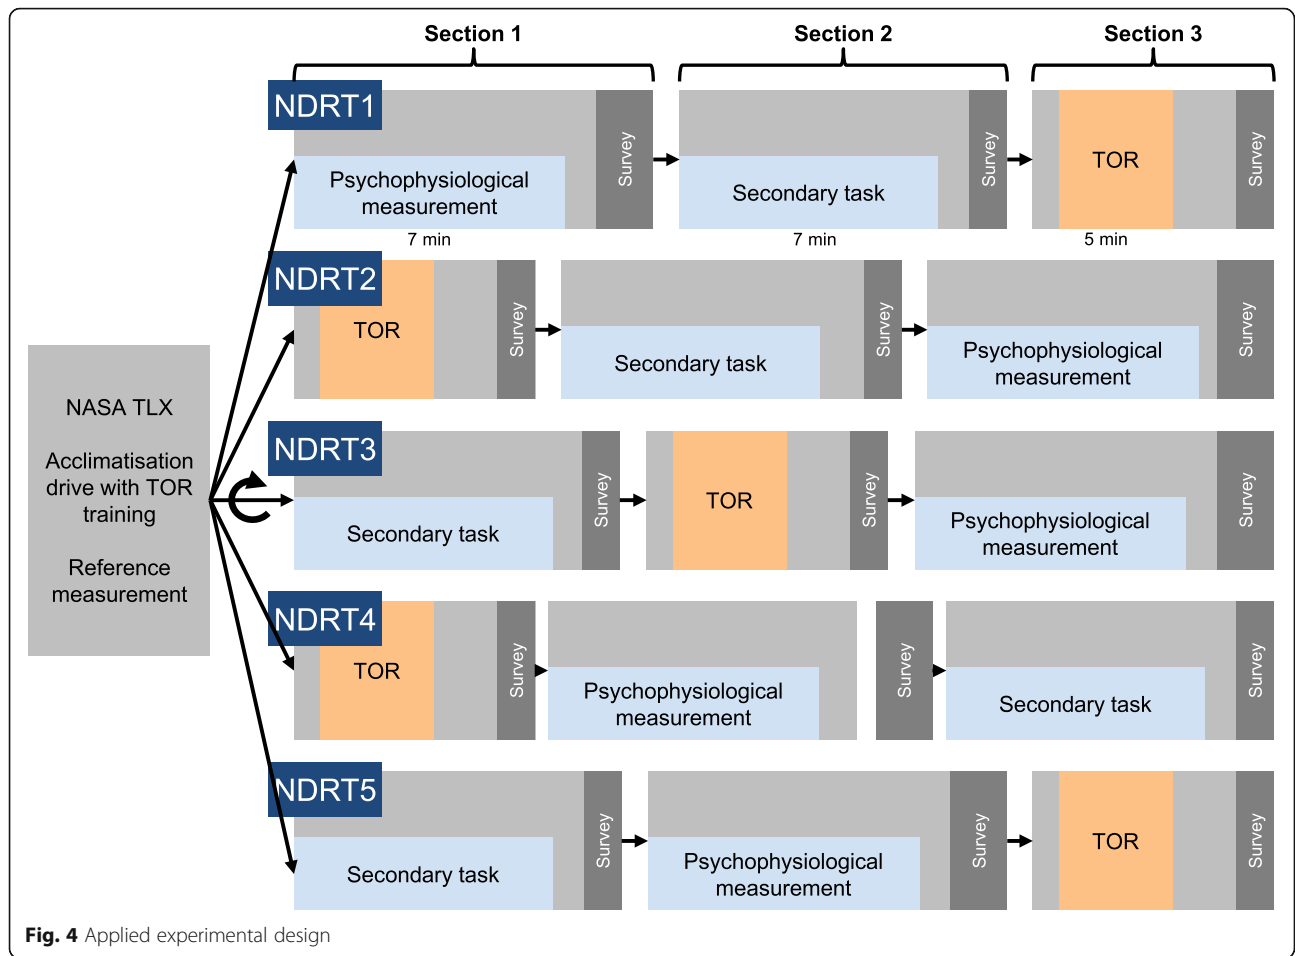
Section 1

Section 2

Section 3

NDRT1

Psychophysiological measurement

Survey

Secondary task

Survey

TOR

Survey

7 min

7 min

5 min

NDRT2

TOR

Survey

Secondary task

Survey

Psychophysiological measurement

Survey

NASA TLX

Acclimatisation drive with TOR training

Reference measurement

NDRT3

Secondary task

Survey

TOR

Survey

Psychophysiological measurement

Survey

NDRT4

TOR

Survey

Psychophysiological measurement

Survey

Secondary task

Survey

NDRT5

Secondary task

Survey

Psychophysiological measurement

Survey

TOR

Survey

**Fig. 4** Applied experimental design